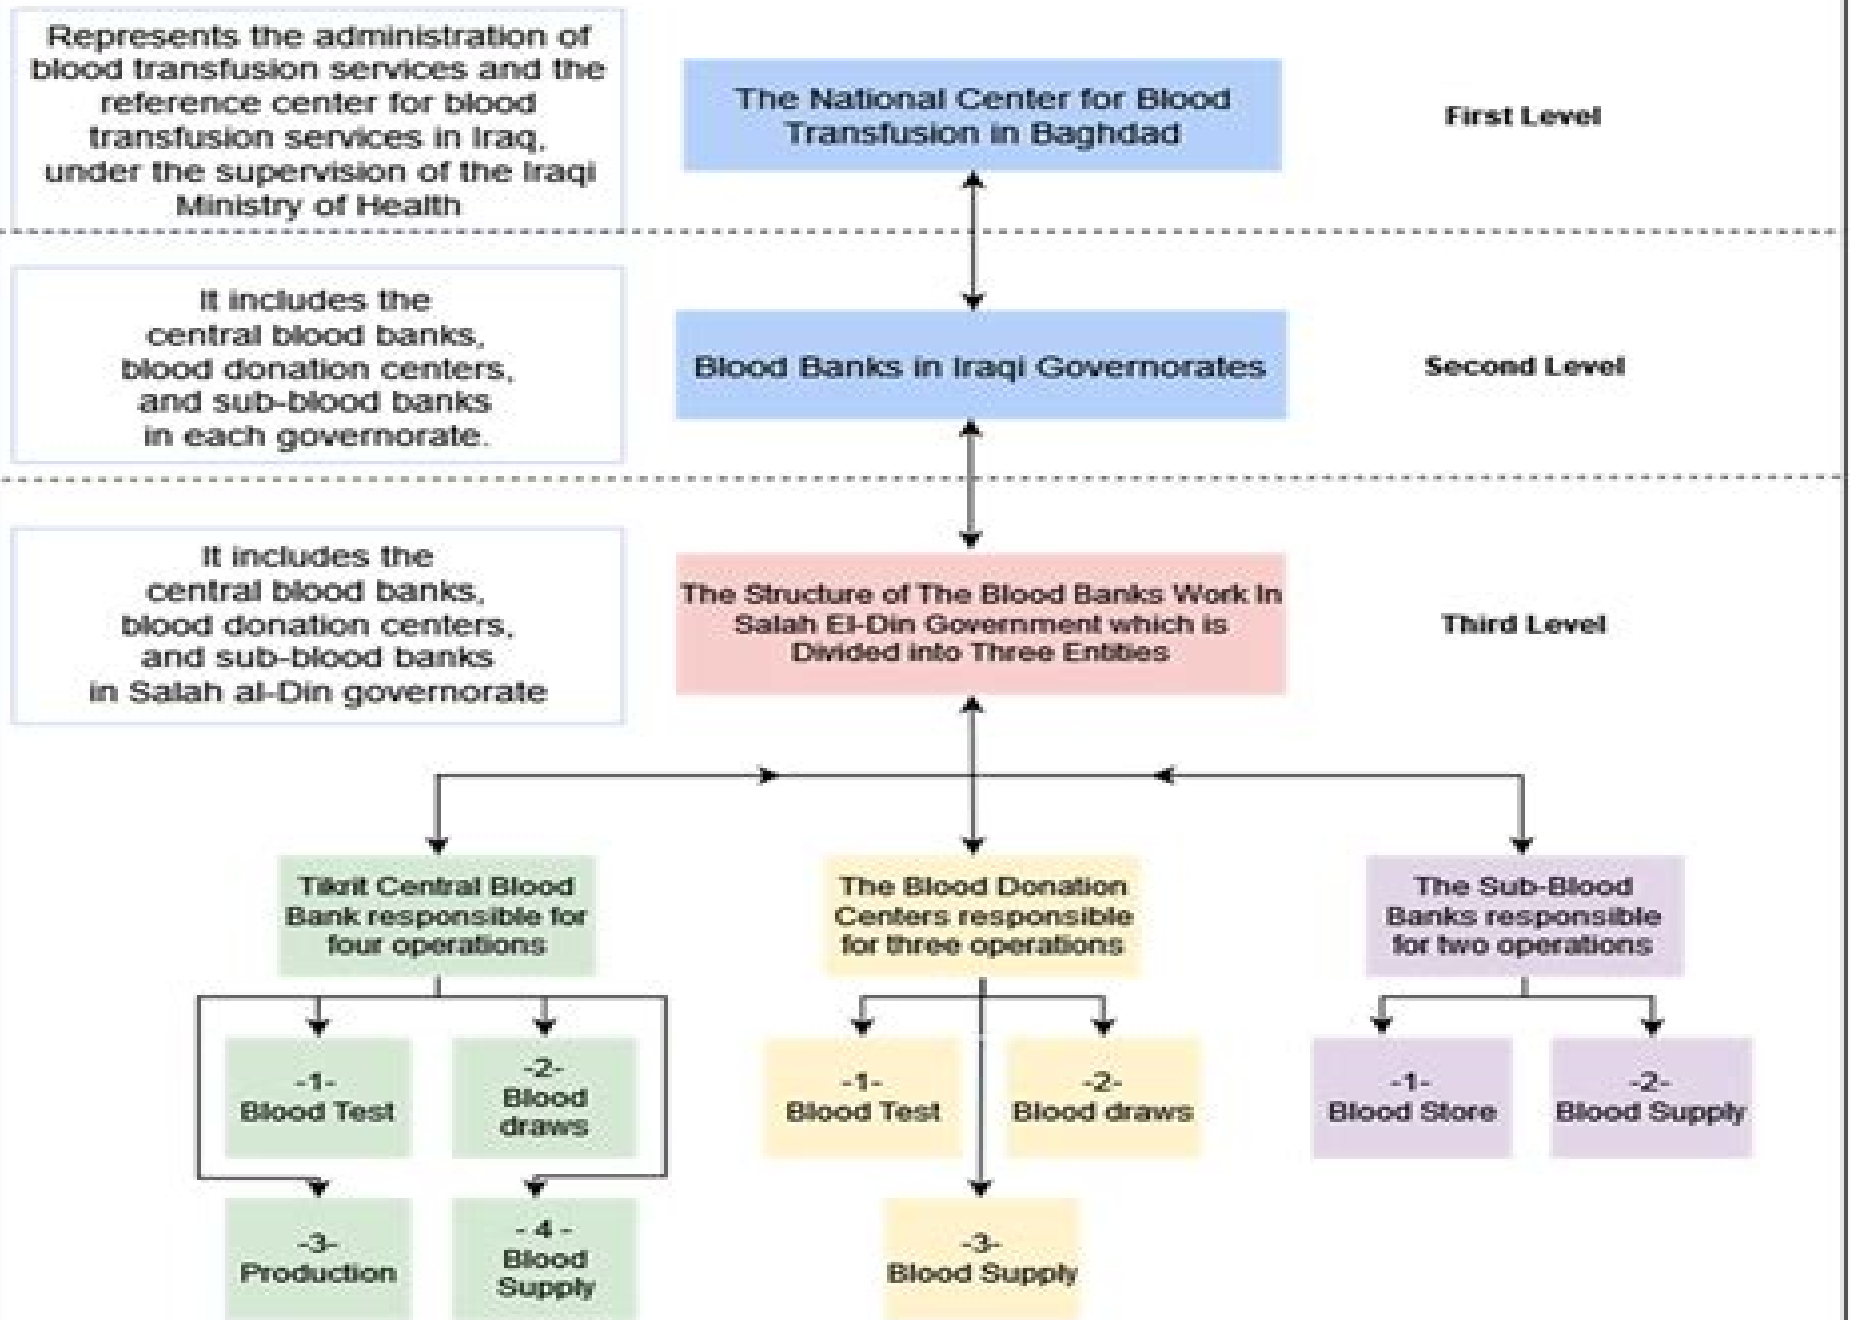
Represents the administration of blood transfusion services and the reference center for blood transfusion services in Iraq, under the supervision of the Iraqi Ministry of Health

The National Center for Blood Transfusion in Baghdad

First Level

It includes the central blood banks, blood donation centers, and sub-blood banks in each governorate.

Blood Banks in Iraqi Governorates

Second Level

It includes the central blood banks, blood donation centers, and sub-blood banks in Salah al-Din governorate

The Structure of The Blood Banks Work In Salah El-Din Government which is Divided into Three Entities

Third Level

Tikrit Central Blood Bank responsible for four operations

The Blood Donation Centers responsible for three operations

The Sub-Blood Banks responsible for two operations

-1- Blood Test

-2- Blood draws

-3- Production

- 4 - Blood Supply

-1- Blood Test

-2- Blood draws

-3- Blood Supply

-1- Blood Store

-2- Blood Supply